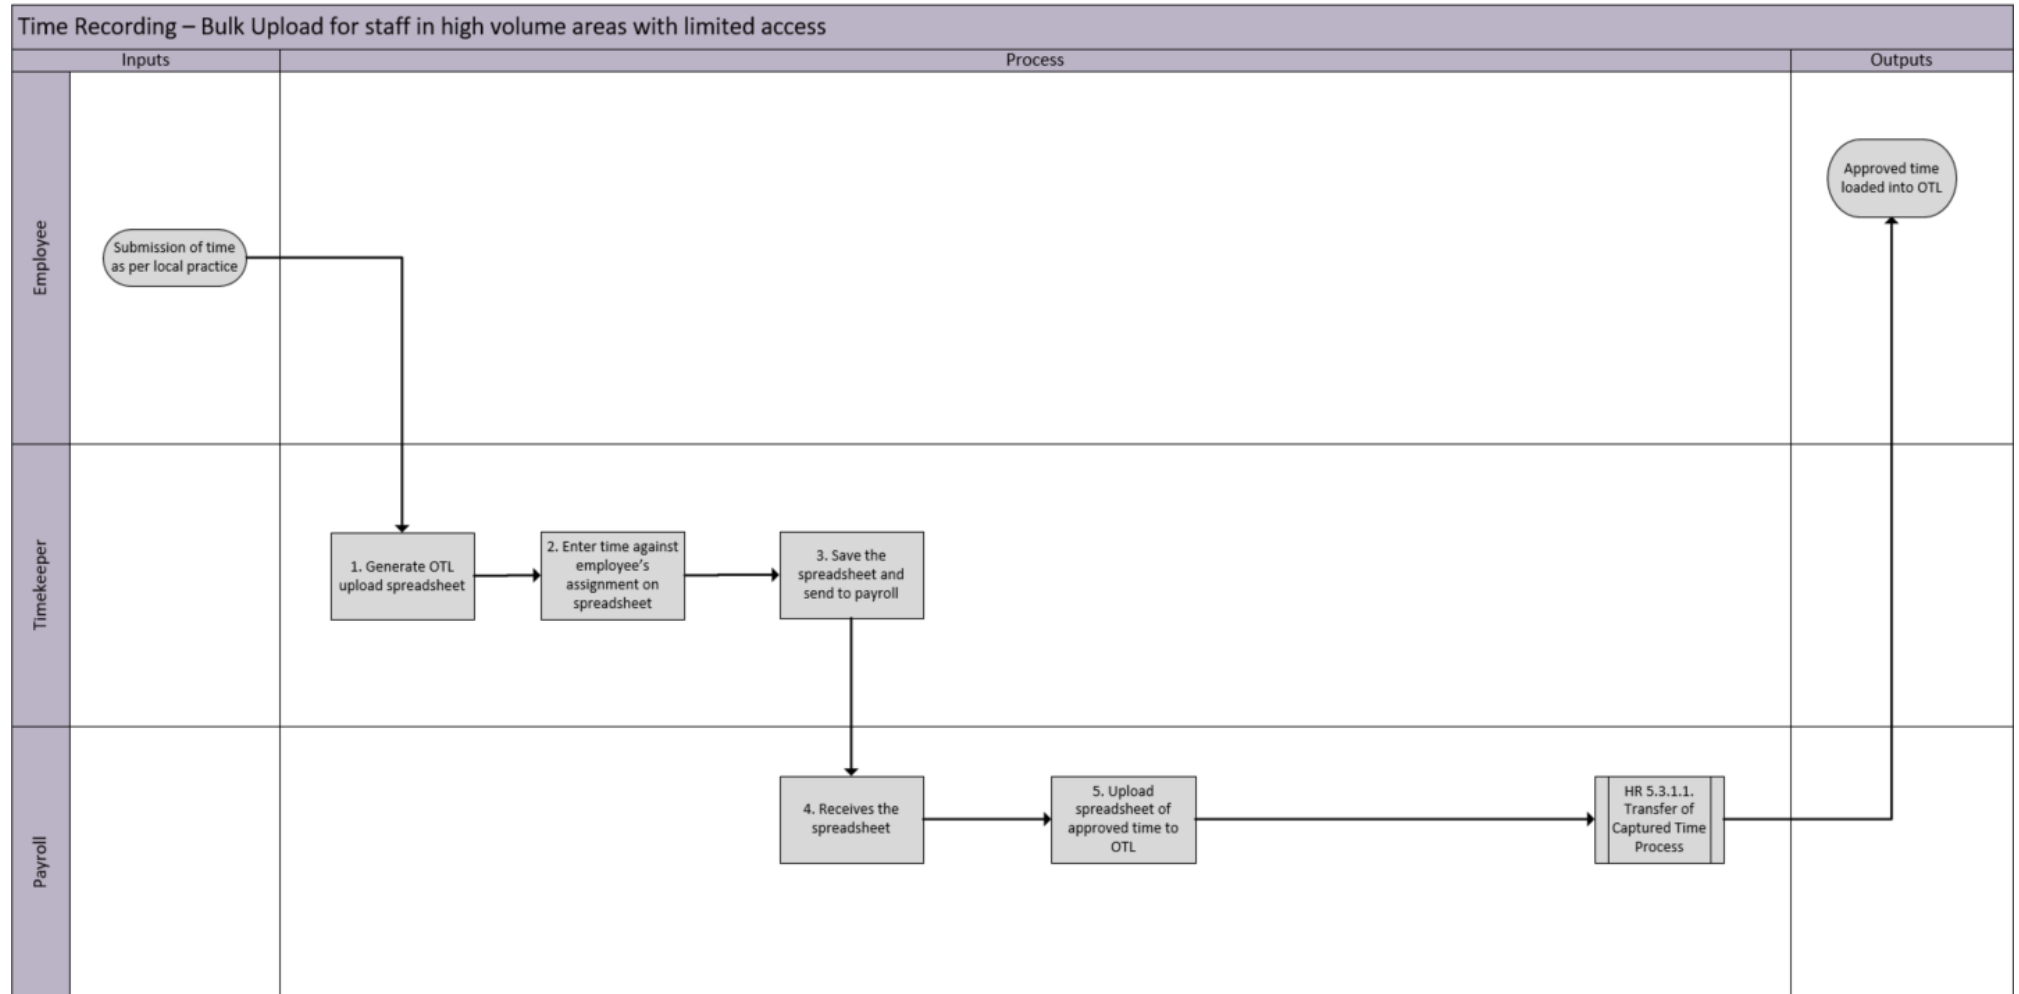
Time Recording – Bulk Upload for staff in high volume areas with limited access

Inputs

Process

Outputs

Employee

Submission of time as per local practice

Approved time loaded into OTL

Timekeeper

1. Generate OTL upload spreadsheet

2. Enter time against employee's assignment on spreadsheet

3. Save the spreadsheet and send to payroll

Payroll

4. Receives the spreadsheet

5. Upload spreadsheet of approved time to OTL

HR 5.3.1.1. Transfer of Captured Time Process